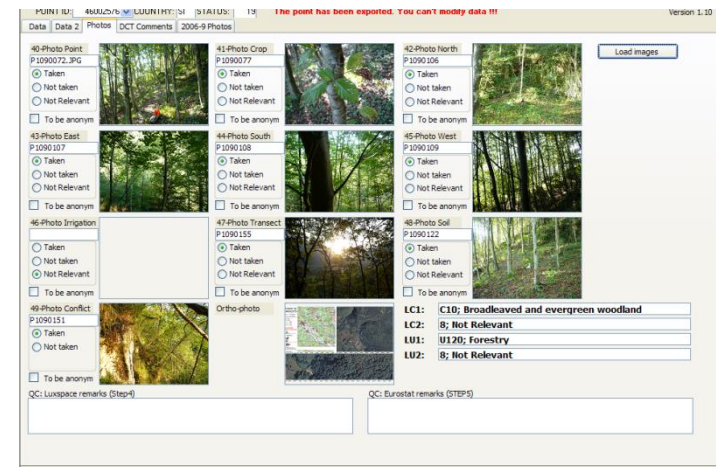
POINT ID: 46002576 COUNTRY: SI STATUS: 19 The point has been exported. You can't modify data !!! Version 1.10

Data | Data 2 | Photos | DCT Comments | 2006-9 Photos

40-Photo Point
P1090072.JPG
Taken
Not taken
Not Relevant
To be anonym

41-Photo Crop
P1090077
Taken
Not taken
Not Relevant
To be anonym

42-Photo North
P1090106
Taken
Not taken
Not Relevant
To be anonym

Load images

43-Photo East
P1090107
Taken
Not taken
Not Relevant
To be anonym

44-Photo South
P1090108
Taken
Not taken
Not Relevant
To be anonym

45-Photo West
P1090109
Taken
Not taken
Not Relevant
To be anonym

46-Photo Irrigation
Taken
Not taken
Not Relevant
To be anonym

47-Photo Transect
P1090155
Taken
Not taken
Not Relevant
To be anonym

48-Photo Soil
P1090122
Taken
Not taken
Not Relevant
To be anonym

49-Photo Conflict
P1090151
Taken
Not taken
To be anonym

Ortho-photo

LC1: C10; Broadleaved and evergreen woodland
LC2: 8; Not Relevant
LU1: U120; Forestry
LU2: 8; Not Relevant

QC: Luxspace remarks (Step4)

QC: Eurostat remarks (STEP5)